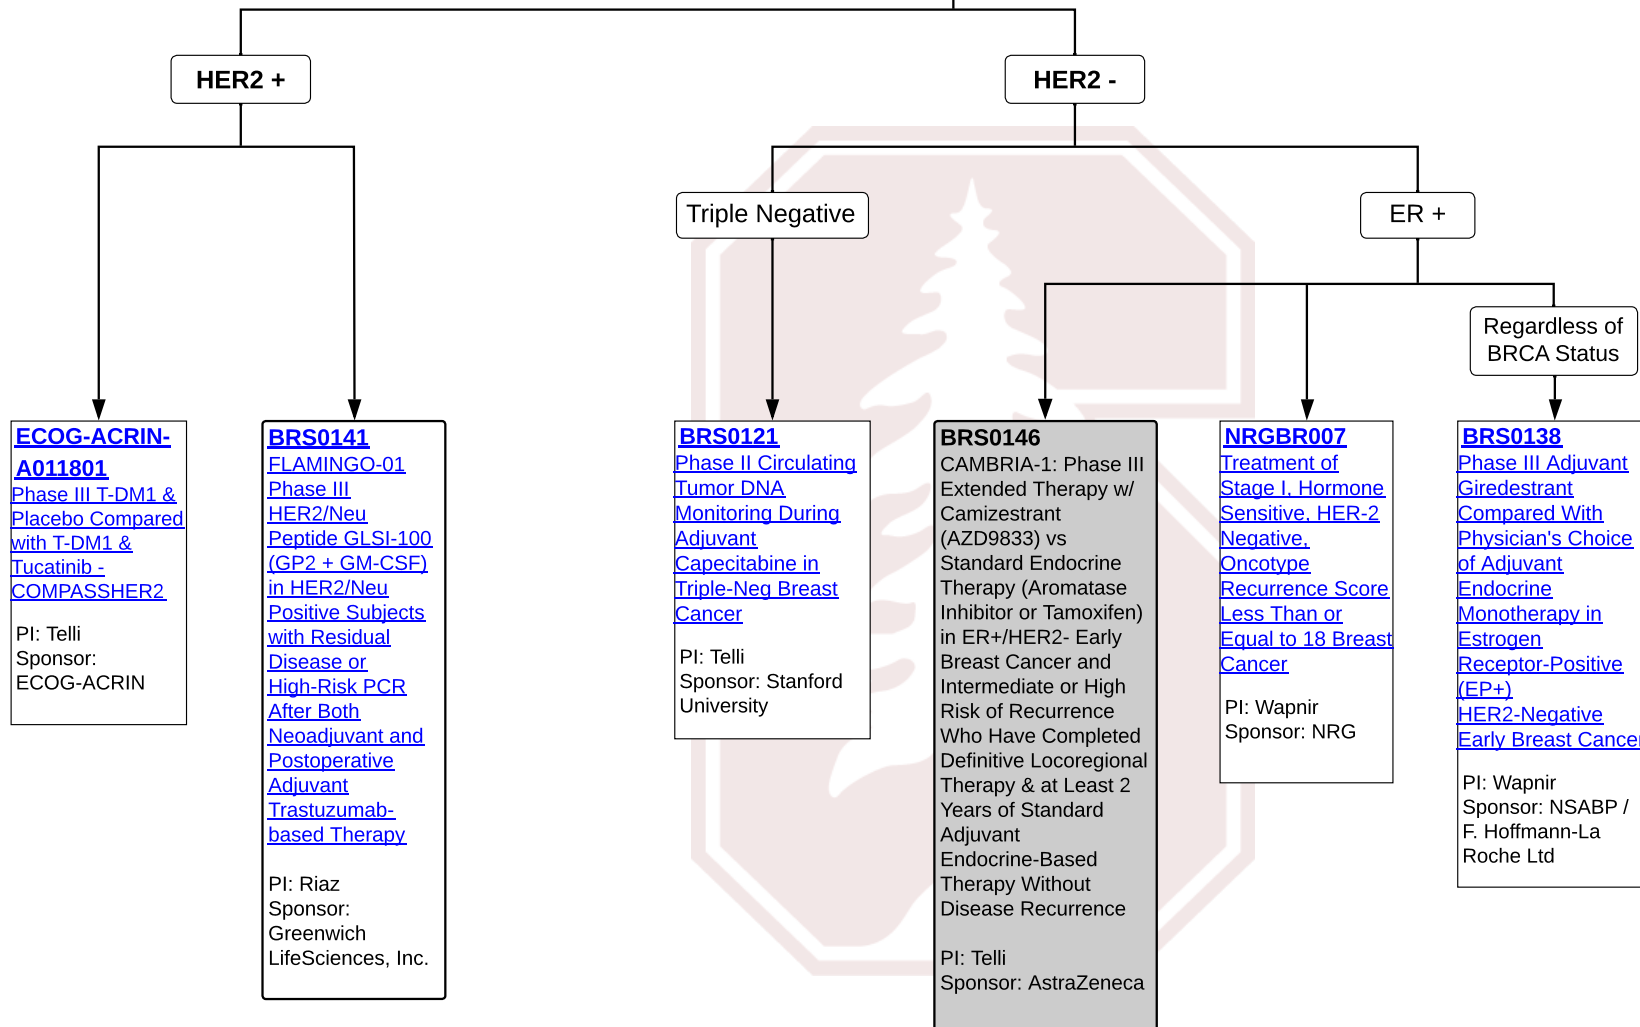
HER2 +

HER2 -

Triple Negative

ER +

Regardless of BRCA Status

ECOG-ACRIN-A011801
Phase III T-DM1 & Placebo Compared with T-DM1 & Tucatinib - COMPASSHER2

PI: Telli
Sponsor: ECOG-ACRIN

BRS0141
FLAMINGO-01 Phase III HER2/Neu Peptide GLSI-100 (GP2 + GM-CSF) in HER2/Neu Positive Subjects with Residual Disease or High-Risk PCR After Both Neoadjuvant and Postoperative Adjuvant Trastuzumab-based Therapy

PI: Riaz
Sponsor: Greenwich LifeSciences, Inc.

BRS0121
Phase II Circulating Tumor DNA Monitoring During Adjuvant Capecitabine in Triple-Neg Breast Cancer

PI: Telli
Sponsor: Stanford University

BRS0146
CAMBRIA-1: Phase III Extended Therapy w/ Camizestrant (AZD9833) vs Standard Endocrine Therapy (Aromatase Inhibitor or Tamoxifen) in ER+/HER2- Early Breast Cancer and Intermediate or High Risk of Recurrence Who Have Completed Definitive Locoregional Therapy & at Least 2 Years of Standard Adjuvant Endocrine-Based Therapy Without Disease Recurrence

PI: Telli
Sponsor: AstraZeneca

NRGBR007
Treatment of Stage I, Hormone Sensitive, HER-2 Negative, Oncotype Recurrence Score Less Than or Equal to 18 Breast Cancer

PI: Wapnir
Sponsor: NRG

BRS0138
Phase III Adjuvant Giredestrant Compared With Physician's Choice of Adjuvant Endocrine Monotherapy in Estrogen Receptor-Positive (EP+) HER2-Negative Early Breast Cance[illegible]

PI: Wapnir
Sponsor: NSABP / F. Hoffmann-La Roche Ltd